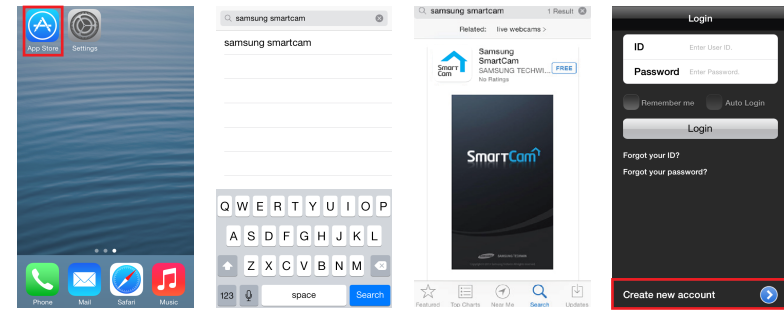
App Store
Settings

Phone
Mail
Safari
Music

samsung smartcam

samsung smartcam

Q W E R T Y U I O P
A S D F G H J K L
Z X C V B N M
123
space
Search

samsung smartcam
1 Result
Related: live webcams >

Samsung SmartCam
SAMSUNG TECHWI...
No Ratings
FREE

SmartCam
SAMSUNG
SAMSUNG TECHWIN

Featured
Top Charts
Near Me
Search
Updates

Login
ID
Enter User ID
Password
Enter Password
Remember me
Auto Login
Login
Forgot your ID?
Forgot your password?

Create new account